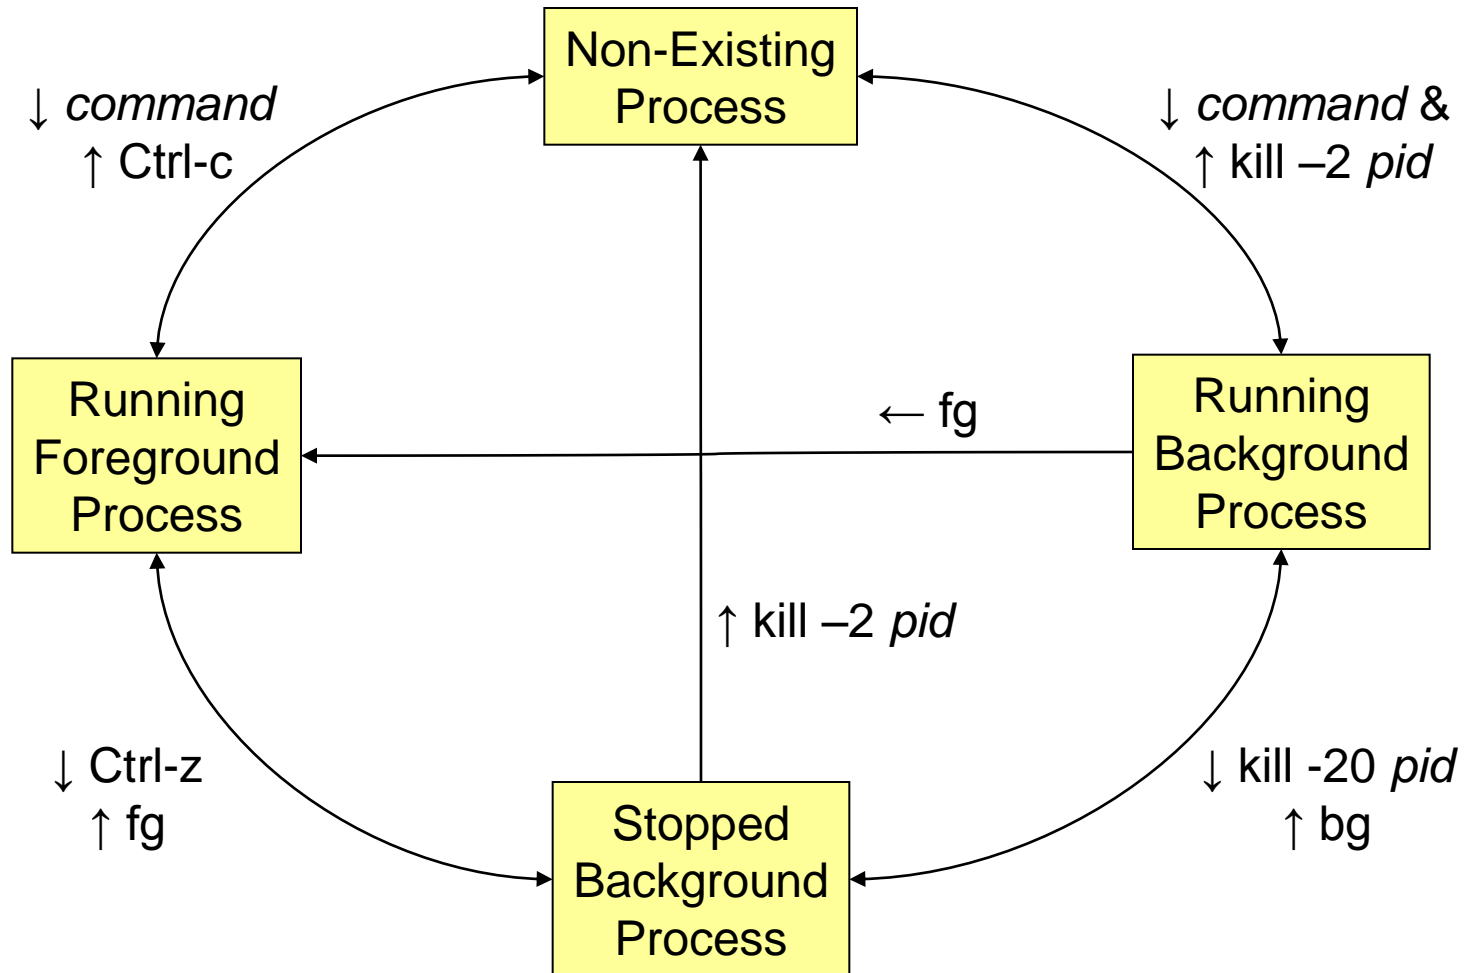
Non-Existing Process

↓ *command*
↑ Ctrl-c

↓ *command* &
↑ kill –2 *pid*

Running Foreground Process

← fg

Running Background Process

↑ kill –2 *pid*

↓ Ctrl-z
↑ fg

↓ kill -20 *pid*
↑ bg

Stopped Background Process